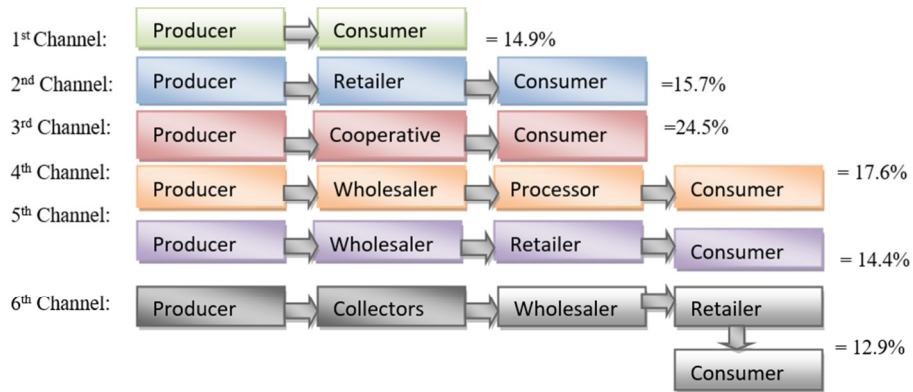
1$^{st}$ Channel: Producer Consumer = 14.9%

2$^{nd}$ Channel: Producer Retailer Consumer =15.7%

3$^{rd}$ Channel: Producer Cooperative Consumer =24.5%

4$^{th}$ Channel: Producer Wholesaler Processor Consumer = 17.6%

5$^{th}$ Channel: Producer Wholesaler Retailer Consumer = 14.4%

6$^{th}$ Channel: Producer Collectors Wholesaler Retailer Consumer = 12.9%